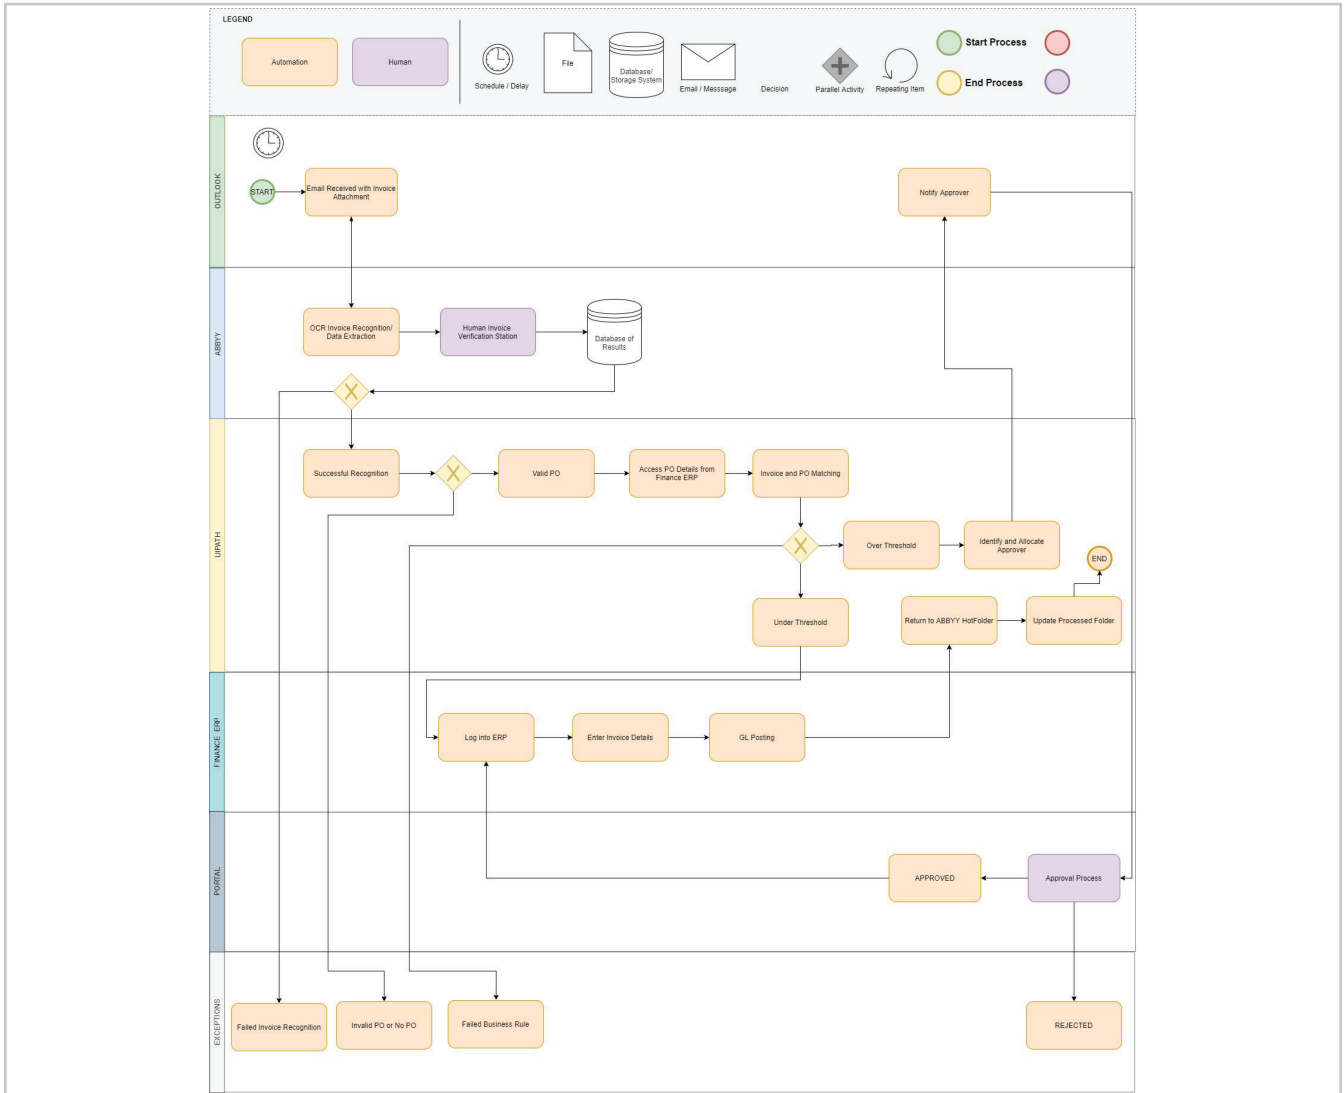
LEGEND

Automation

Human

Schedule / Delay

File

Database/ Storage System

Email / Messsage

Decision

Parallel Activity

Repeating Item

Start Process

End Process

OUTLOOK

START

Email Received with Invoice Attachment

Notify Approver

ABBYY

OCR Invoice Recognition/ Data Extraction

Human Invoice Verification Station

Database of Results

UIPATH

Successful Recognition

Valid PO

Access PO Details from Finance ERP

Invoice and PO Matching

Over Threshold

Identify and Allocate Approver

END

Under Threshold

Return to ABBYY HotFolder

Update Processed Folder

FINANCE ERP

Log into ERP

Enter Invoice Details

GL Posting

PORTAL

APPROVED

Approval Process

EXCEPTIONS

Failed Invoice Recognition

Invalid PO or No PO

Failed Business Rule

REJECTED